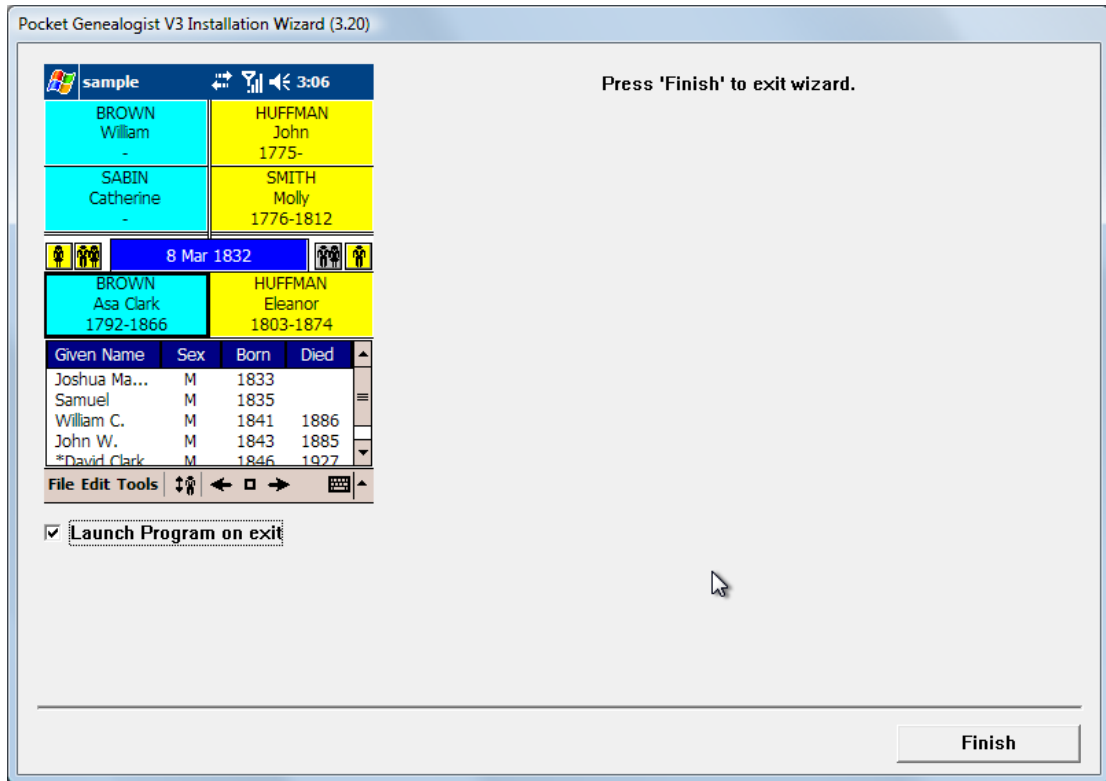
Pocket Genealogist V3 Installation Wizard (3.20)

sample 3:06

BROWN
William
-

HUFFMAN
John
1775-

SABIN
Catherine
-

SMITH
Molly
1776-1812

8 Mar 1832

BROWN
Asa Clark
1792-1866

HUFFMAN
Eleanor
1803-1874

| Given Name | Sex | Born | Died |
|---|---|---|---|
| Joshua Ma... | M | 1833 | |
| Samuel | M | 1835 | |
| William C. | M | 1841 | 1886 |
| John W. | M | 1843 | 1885 |
| *David Clark | M | 1846 | 1927 |

File Edit Tools

☑ Launch Program on exit

Press 'Finish' to exit wizard.

Finish